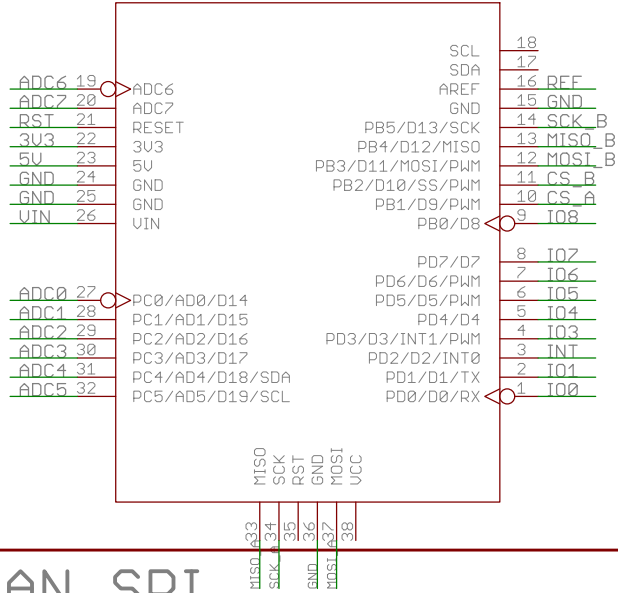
ADC6 19 ADC6
ADC7 20 ADC7
RST 21 RESET
3V3 22 3V3
5V 23 5V
GND 24 GND
GND 25 GND
VIN 26 VIN

ADC0 27 PC0/AD0/D14
ADC1 28 PC1/AD1/D15
ADC2 29 PC2/AD2/D16
ADC3 30 PC3/AD3/D17
ADC4 31 PC4/AD4/D18/SDA
ADC5 32 PC5/AD5/D19/SCL

SCL 18
SDA 17
AREF 16 REF
GND 15 GND
PB5/D13/SCK 14 SCK_B
PB4/D12/MISO 13 MISO_B
PB3/D11/MOSI/PWM 12 MOSI_B
PB2/D10/SS/PWM 11 CS_B
PB1/D9/PWM 10 CS_A
PB0/D8 9 IO8

PD7/D7 8 IO7
PD6/D6/PWM 7 IO6
PD5/D5/PWM 6 IO5
PD4/D4 5 IO4
PD3/D3/INT1/PWM 4 IO3
PD2/D2/INT0 3 INT
PD1/D1/TX 2 IO1
PD0/D0/RX 1 IO0

MISO SCK RST GND MOSI VCC
33 34 35 36 37 38
MISO_A SCK_A GND MOSI_A

AN SPI